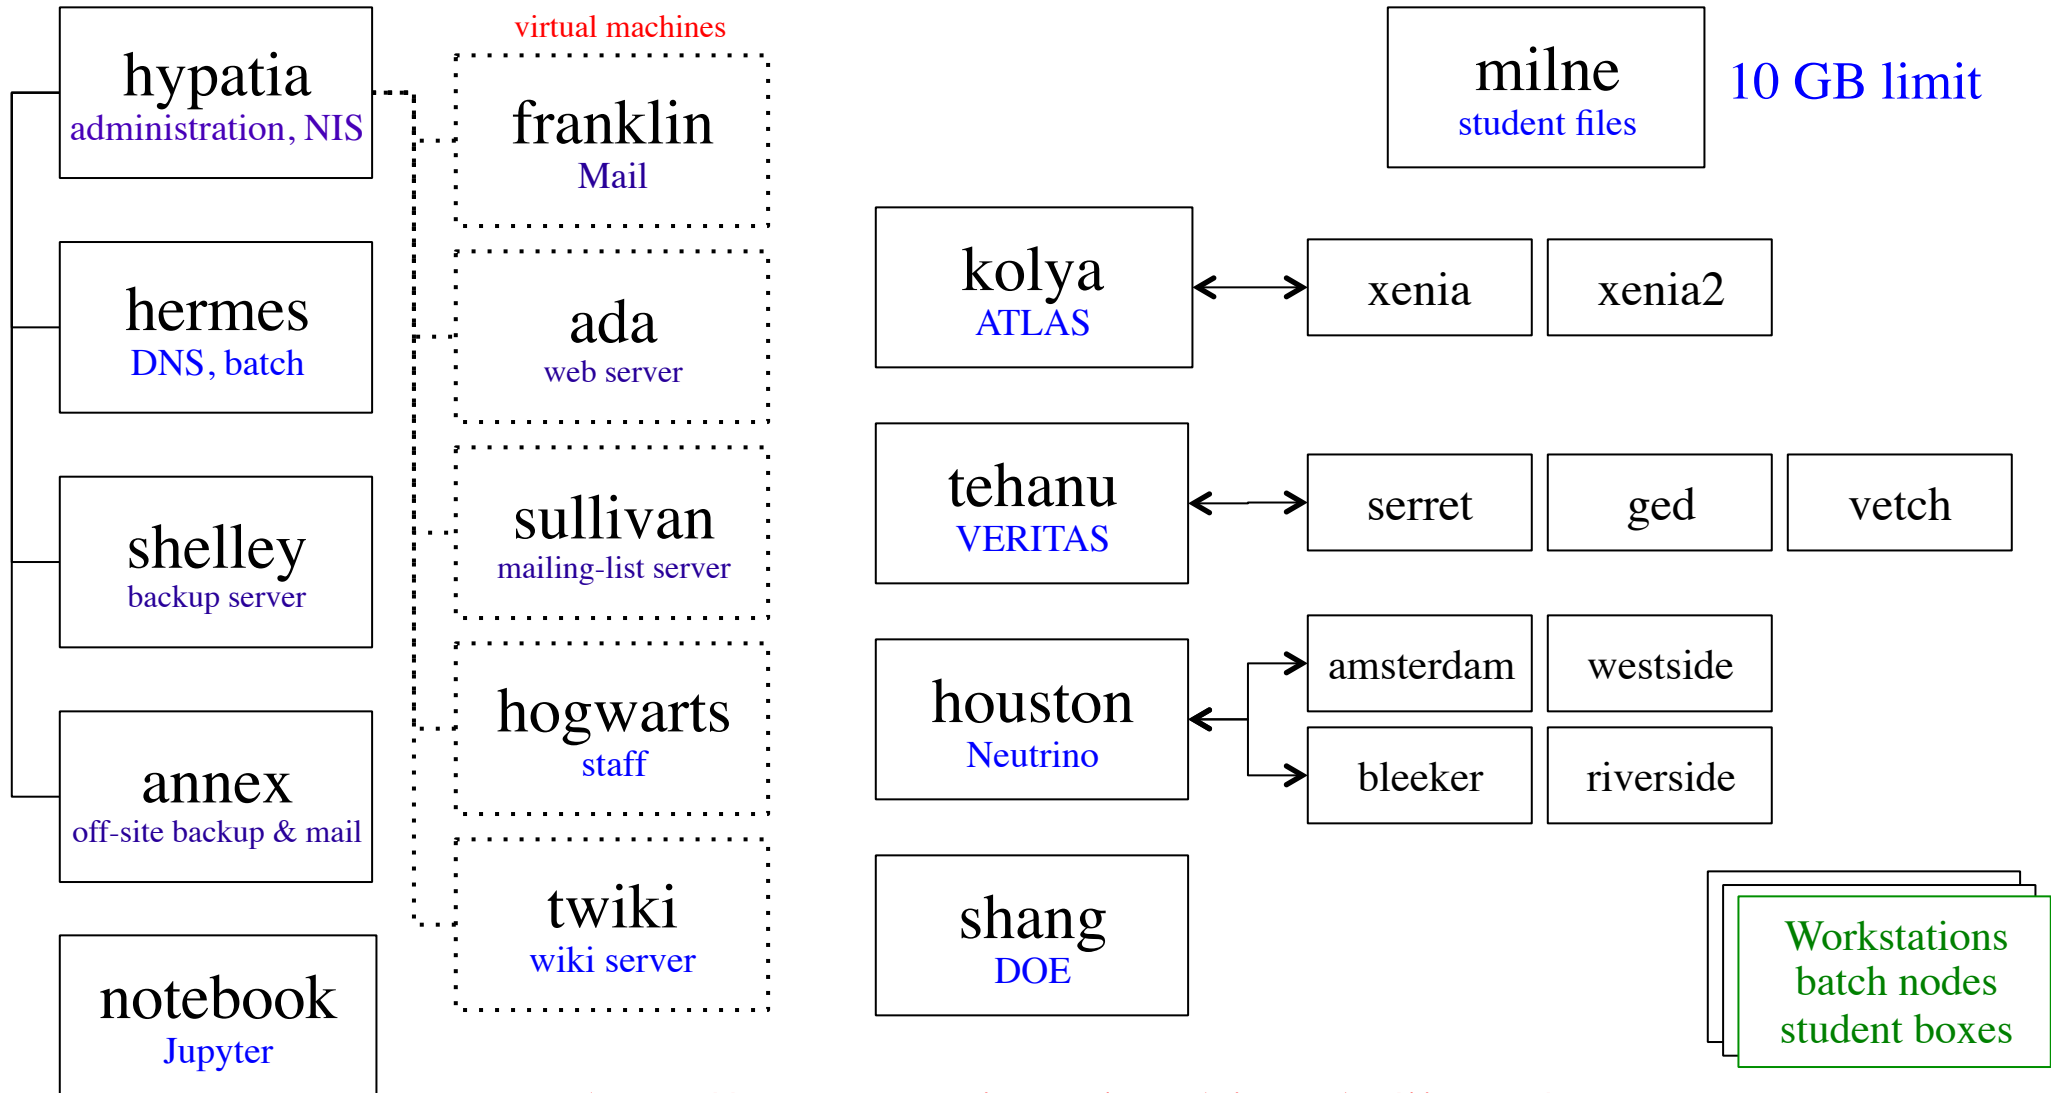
hypatia
administration, NIS

virtual machines

franklin
Mail

milne
student files

10 GB limit

hermes
DNS, batch

ada
web server

kolya
ATLAS

xenia

xenia2

shelley
backup server

sullivan
mailing-list server

tehanu
VERITAS

serret

ged

vetch

annex
off-site backup & mail

hogwarts
staff

houston
Neutrino

amsterdam

westside

bleeker

riverside

notebook
Jupyter

twiki
wiki server

shang
DOE

Workstations
batch nodes
student boxes